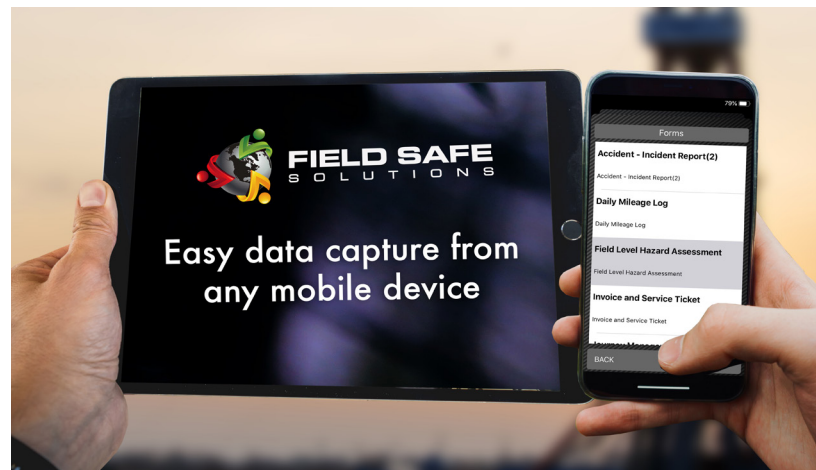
FIELD SAFE
SOLUTIONS

Easy data capture from any mobile device

79%

Forms

Accident - Incident Report(2)
Accident - Incident Report(2)

Daily Mileage Log
Daily Mileage Log

Field Level Hazard Assessment
Field Level Hazard Assessment

Invoice and Service Ticket
Invoice and Service Ticket

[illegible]

BACK